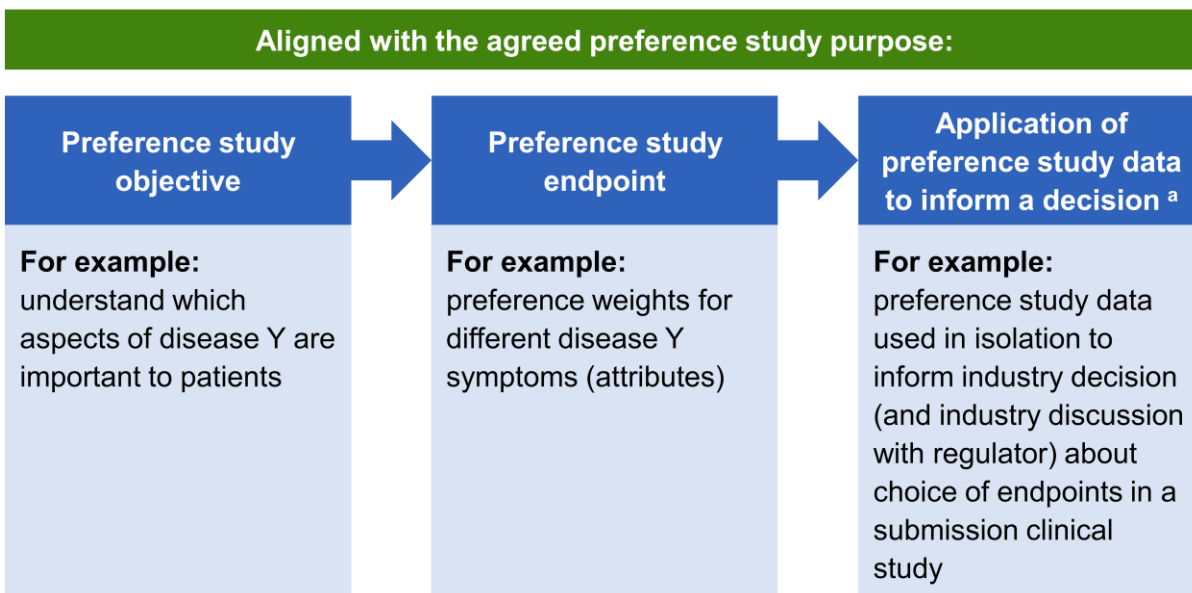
Aligned with the agreed preference study purpose:

Preference study objective

For example:
understand which aspects of disease Y are important to patients

Preference study endpoint

For example:
preference weights for different disease Y symptoms (attributes)

Application of preference study data to inform a decision $^{a}$

For example:
preference study data used in isolation to inform industry decision (and industry discussion with regulator) about choice of endpoints in a submission clinical study